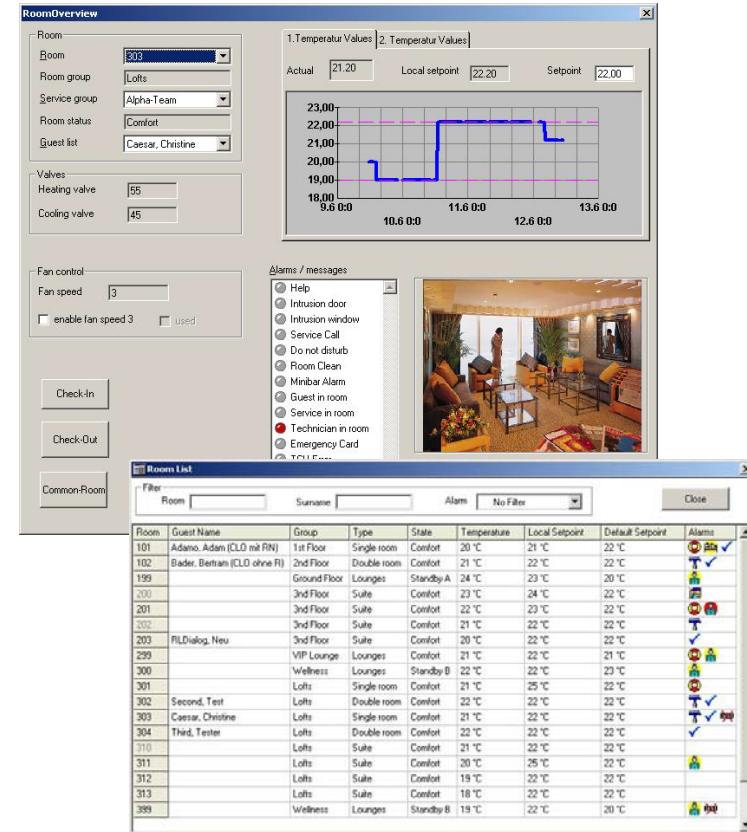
RoomOverview

Room
Room 303
Room group Lofts
Service group Alpha-Team
Room status Comfort
Guest list Caesar, Christine

Valves
Heating valve 55
Cooling valve 45

Fan control
Fan speed 3
enable fan speed 3
used

1.Temperatur Values
2. Temperatur Values

Actual 21.20
Local setpoint 22.20
Setpoint 22,00

23,00
22,00
21,00
20,00
19,00
18,00
9.6 0:0
10.6 0:0
11.6 0:0
12.6 0:0
13.6 0:0

Alarms / messages
Help
Intrusion door
Intrusion window
Service Call
Do not disturb
Room Clean
Minibar Alarm
Guest in room
Service in room
Technician in room
Emergency Card
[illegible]

Check-In
Check-Out
Common-Room

Room List

Filter
Room
Surname
Alarm No Filter
Close

| Room | Guest Name | Group | Type | State | Temperature | Local Setpoint | Default Setpoint | Alarms |
|---|---|---|---|---|---|---|---|---|
| 101 | Adamo, Adam (CLO mit RN) | 1st Floor | Single room | Comfort | 20 °C | 21 °C | 22 °C | |
| 102 | Bader, Bertram (CLO ohne R) | 2nd Floor | Double room | Comfort | 21 °C | 22 °C | 22 °C | |
| 199 | | Ground Floor | Lounges | Standby A | 24 °C | 23 °C | 20 °C | |
| 200 | | 3nd Floor | Suite | Comfort | 23 °C | 24 °C | 22 °C | |
| 201 | | 3nd Floor | Suite | Comfort | 22 °C | 23 °C | 22 °C | |
| 202 | | 3nd Floor | Suite | Comfort | 21 °C | 22 °C | 22 °C | |
| 203 | RLDialog, Neu | 3nd Floor | Suite | Comfort | 20 °C | 22 °C | 22 °C | |
| 299 | | VIP Lounge | Lounges | Comfort | 21 °C | 22 °C | 21 °C | |
| 300 | | Wellness | Lounges | Standby B | 22 °C | 22 °C | 23 °C | |
| 301 | | Lofts | Single room | Comfort | 21 °C | 25 °C | 22 °C | |
| 302 | Second, Test | Lofts | Double room | Comfort | 22 °C | 22 °C | 22 °C | |
| 303 | Caesar, Christine | Lofts | Single room | Comfort | 21 °C | 22 °C | 22 °C | |
| 304 | Third, Tester | Lofts | Double room | Comfort | 22 °C | 22 °C | 22 °C | |
| 310 | | Lofts | Suite | Comfort | 21 °C | 22 °C | 22 °C | |
| 311 | | Lofts | Suite | Comfort | 20 °C | 25 °C | 22 °C | |
| 312 | | Lofts | Suite | Comfort | 19 °C | 22 °C | 22 °C | |
| 313 | | Lofts | Suite | Comfort | 18 °C | 22 °C | 22 °C | |
| 399 | | Wellness | Lounges | Standby B | 19 °C | 22 °C | 20 °C | |